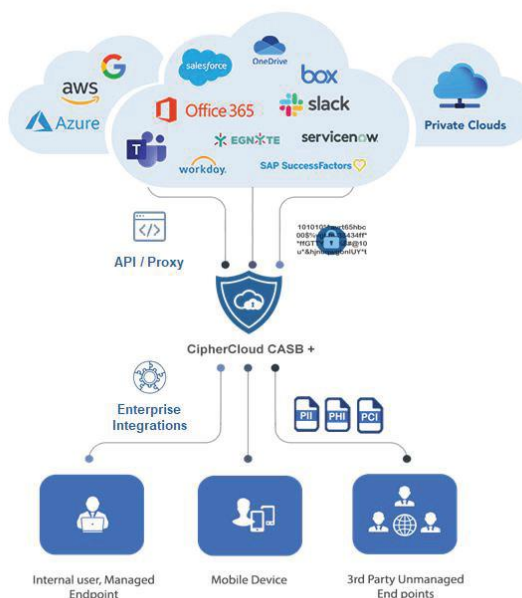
aws
Azure
salesforce
OneDrive
box
Office 365
slack
EGNYTE
servicenow
workday.
SAP SuccessFactors
Private Clouds

API / Proxy

101010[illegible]65hbc
00$%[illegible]434ff*
*ffGT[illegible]#@10
u*&hjn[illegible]onUY*t

CipherCloud CASB +

Enterprise Integrations

PII
PHI
PCI

Internal user, Managed Endpoint
Mobile Device
3rd Party Unmanaged End points